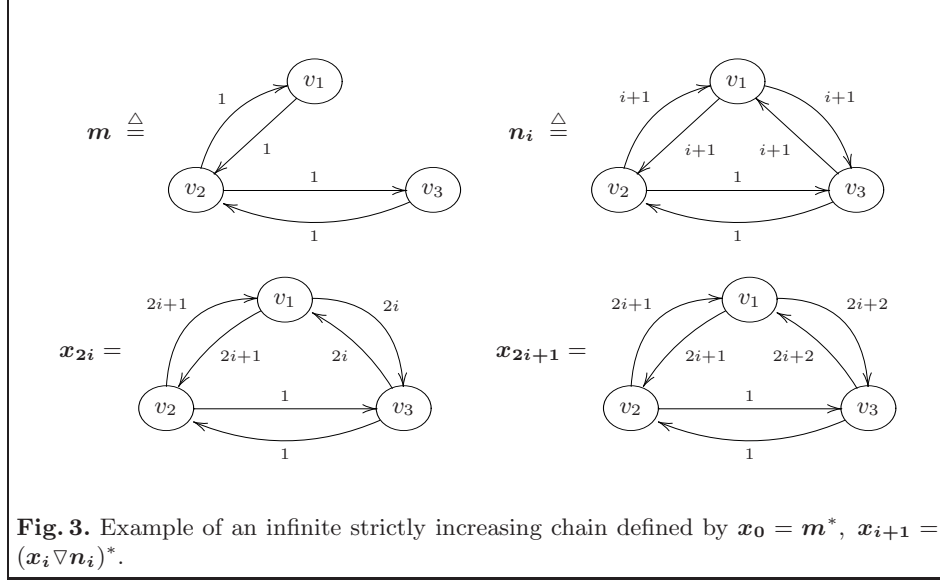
$\boldsymbol{m} \triangleq$

$v_1$ $v_2$ $v_3$

1 1 1 1

$\boldsymbol{n_i} \triangleq$

$v_1$ $v_2$ $v_3$

$i+1$ $i+1$ $i+1$ $i+1$ 1 1

$\boldsymbol{x_{2i}} =$

$v_1$ $v_2$ $v_3$

$2i+1$ $2i+1$ $2i$ $2i$ 1 1

$\boldsymbol{x_{2i+1}} =$

$v_1$ $v_2$ $v_3$

$2i+1$ $2i+1$ $2i+2$ $2i+2$ 1 1

**Fig. 3.** Example of an infinite strictly increasing chain defined by $\boldsymbol{x_0} = \boldsymbol{m}^*$, $\boldsymbol{x_{i+1}} = (\boldsymbol{x_i} \nabla \boldsymbol{n_i})^*$.